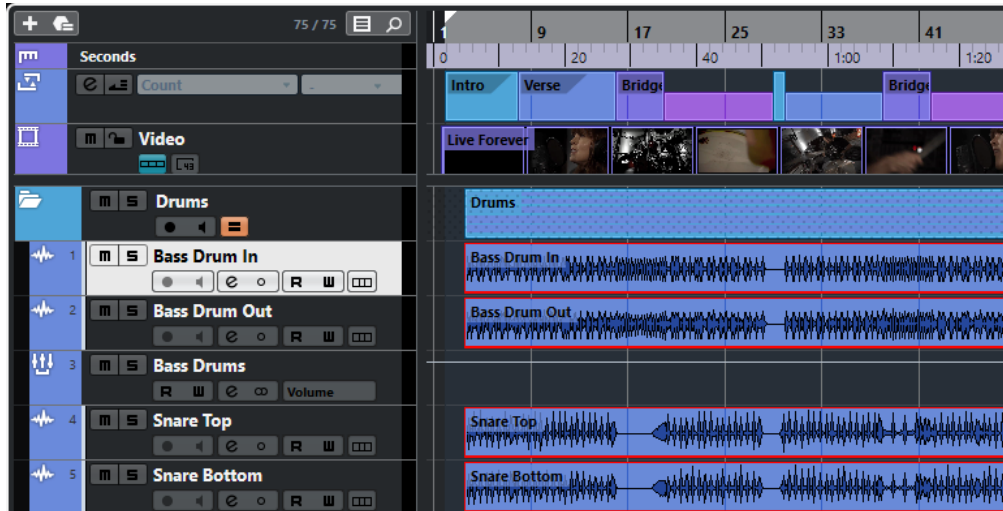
75 / 75

Seconds

Count

M

Video

M S Drums

M S Bass Drum In

R W

M S Bass Drum Out

R W

M S Bass Drums

R W Volume

M S Snare Top

R W

M S Snare Bottom

R W

1
2
3
4
5

1 9 17 25 33 41

0 20 40 1:00 1:20

Intro
Verse
Bridge
Bridge

Live Forever

Drums

Bass Drum In

Bass Drum Out

Snare Top

Snare Bottom